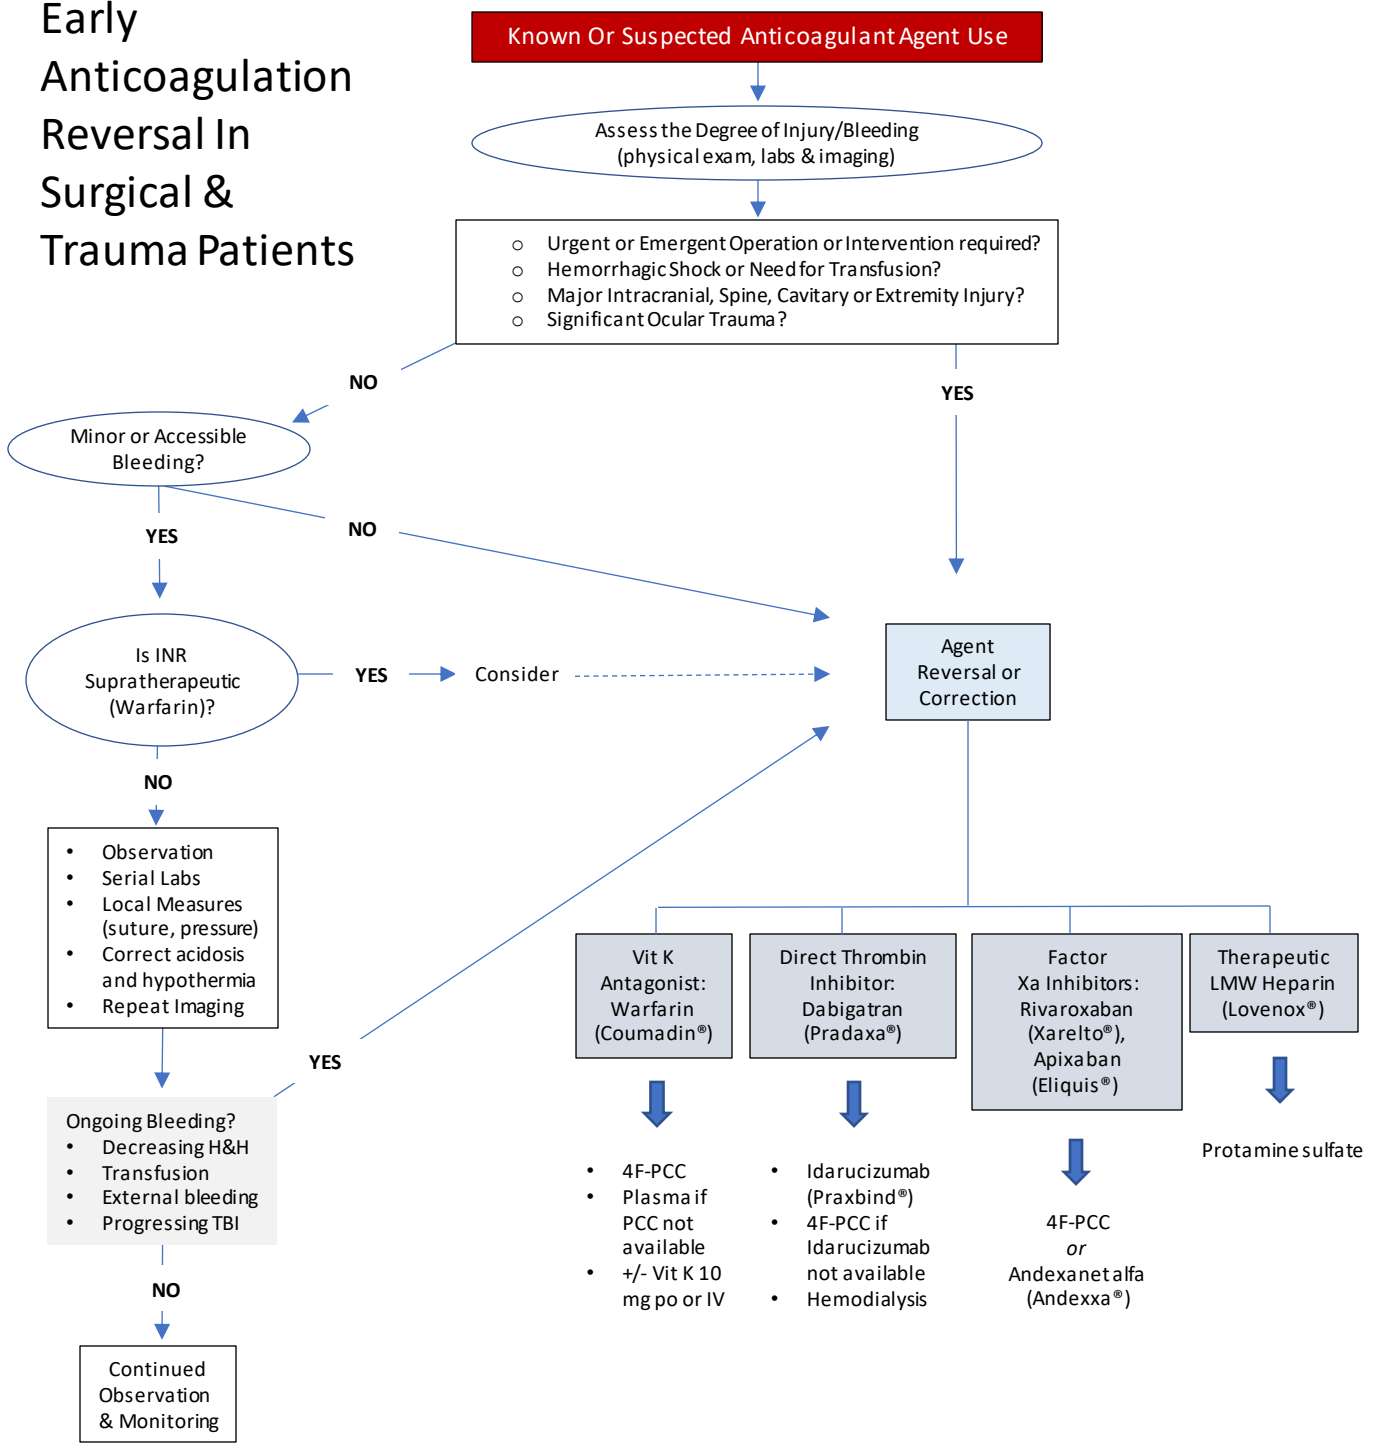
Early Anticoagulation Reversal In Surgical & Trauma Patients

Known Or Suspected Anticoagulant Agent Use

Assess the Degree of Injury/Bleeding (physical exam, labs & imaging)

- Urgent or Emergent Operation or Intervention required?
- Hemorrhagic Shock or Need for Transfusion?
- Major Intracranial, Spine, Cavitary or Extremity Injury?
- Significant Ocular Trauma?

NO

YES

Minor or Accessible Bleeding?

YES

NO

Is INR Supratherapeutic (Warfarin)?

YES

Consider

Agent Reversal or Correction

NO

- Observation
- Serial Labs
- Local Measures (suture, pressure)
- Correct acidosis and hypothermia
- Repeat Imaging

YES

Ongoing Bleeding?
- Decreasing H&H
- Transfusion
- External bleeding
- Progressing TBI

NO

Continued Observation & Monitoring

Vit K Antagonist: Warfarin (Coumadin®)

Direct Thrombin Inhibitor: Dabigatran (Pradaxa®)

Factor Xa Inhibitors: Rivaroxaban (Xarelto®), Apixaban (Eliquis®)

Therapeutic LMW Heparin (Lovenox®)

- 4F-PCC
- Plasma if PCC not available
- +/- Vit K 10 mg po or IV

- Idarucizumab (Praxbind®)
- 4F-PCC if Idarucizumab not available
- Hemodialysis

4F-PCC
or
Andexanet alfa (Andexxa®)

Protamine sulfate